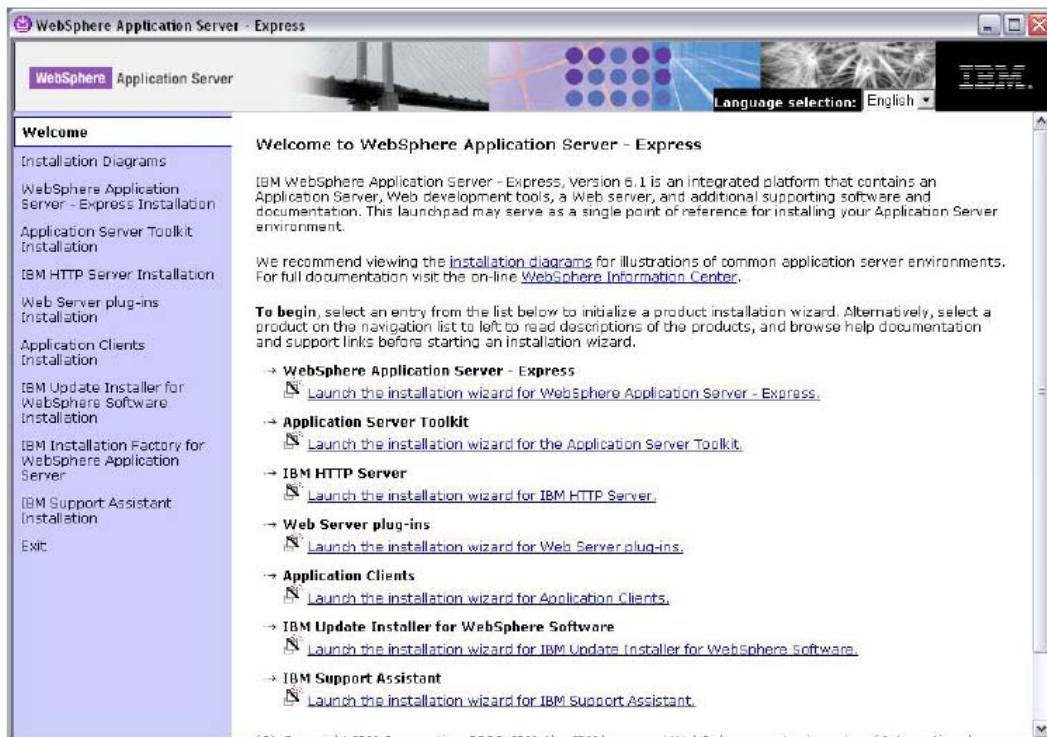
WebSphere Application Server - Express

WebSphere Application Server

IBM.

Language selection: English

Welcome

Installation Diagrams

WebSphere Application Server - Express Installation

Application Server Toolkit Installation

IBM HTTP Server Installation

Web Server plug-ins Installation

Application Clients Installation

IBM Update Installer for WebSphere Software Installation

IBM Installation Factory for WebSphere Application Server

IBM Support Assistant Installation

Exit

Welcome to WebSphere Application Server - Express

IBM WebSphere Application Server - Express, Version 6.1 is an integrated platform that contains an Application Server, Web development tools, a Web server, and additional supporting software and documentation. This launchpad may serve as a single point of reference for installing your Application Server environment.

We recommend viewing the installation diagrams for illustrations of common application server environments. For full documentation visit the on-line WebSphere Information Center.

To begin, select an entry from the list below to initialize a product installation wizard. Alternatively, select a product on the navigation list to left to read descriptions of the products, and browse help documentation and support links before starting an installation wizard.

→ WebSphere Application Server - Express
Launch the installation wizard for WebSphere Application Server - Express.

→ Application Server Toolkit
Launch the installation wizard for the Application Server Toolkit.

→ IBM HTTP Server
Launch the installation wizard for IBM HTTP Server.

→ Web Server plug-ins
Launch the installation wizard for Web Server plug-ins.

→ Application Clients
Launch the installation wizard for Application Clients.

→ IBM Update Installer for WebSphere Software
Launch the installation wizard for IBM Update Installer for WebSphere Software.

→ IBM Support Assistant
Launch the installation wizard for IBM Support Assistant.

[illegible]